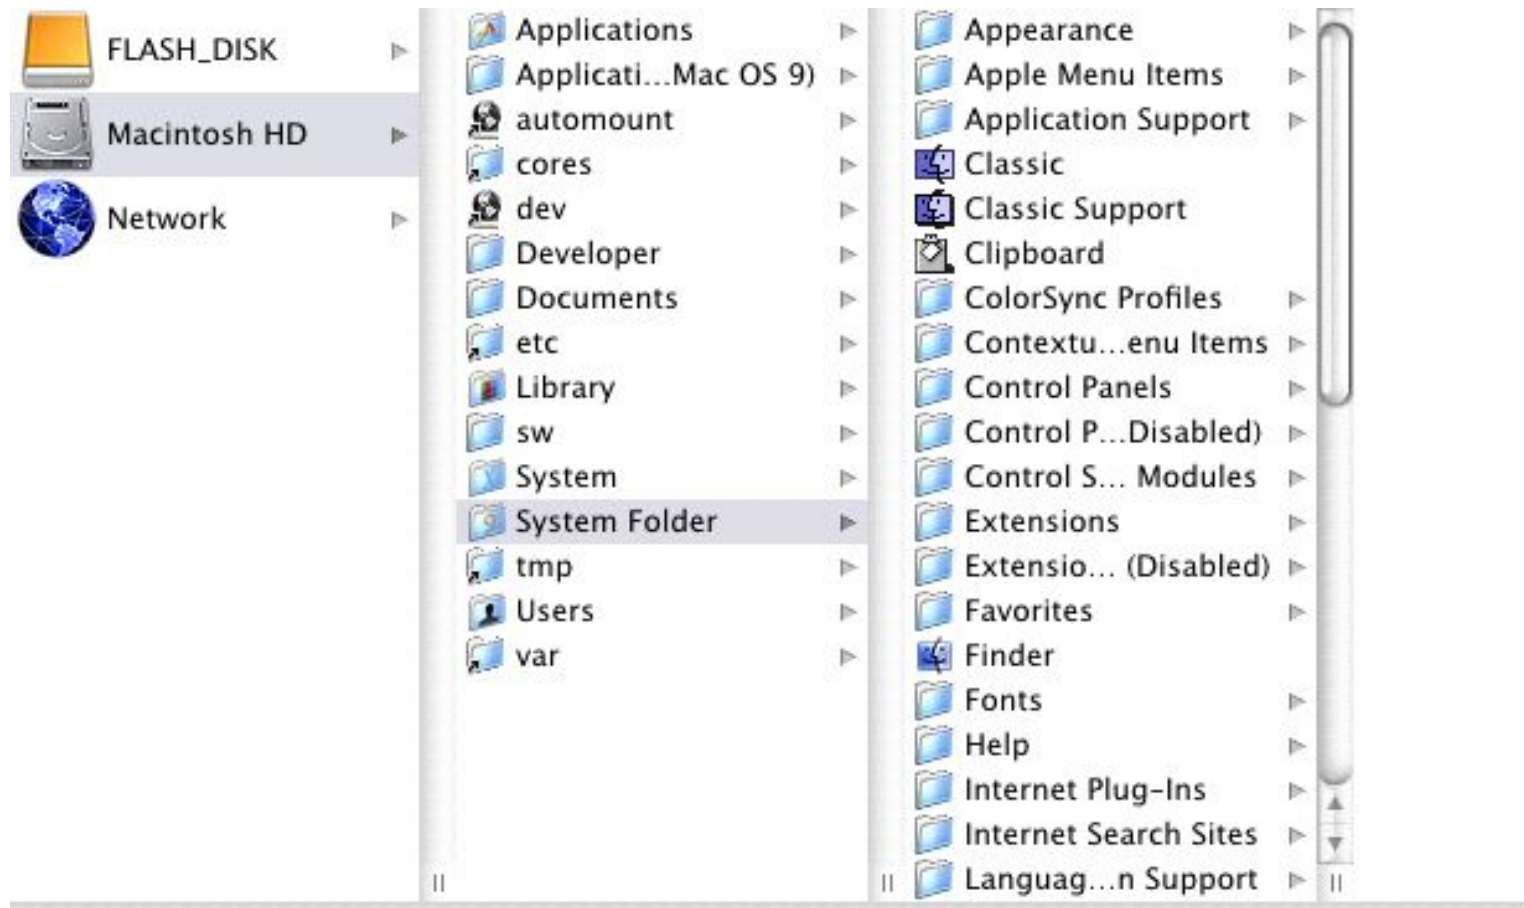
FLASH_DISK
Macintosh HD
Network

Applications
Applicati...Mac OS 9)
automount
cores
dev
Developer
Documents
etc
Library
sw
System
System Folder
tmp
Users
var

Appearance
Apple Menu Items
Application Support
Classic
Classic Support
Clipboard
ColorSync Profiles
Contextu...enu Items
Control Panels
Control P...Disabled)
Control S... Modules
Extensions
Extensio... (Disabled)
Favorites
Finder
Fonts
Help
Internet Plug-Ins
Internet Search Sites
Languag...n Support